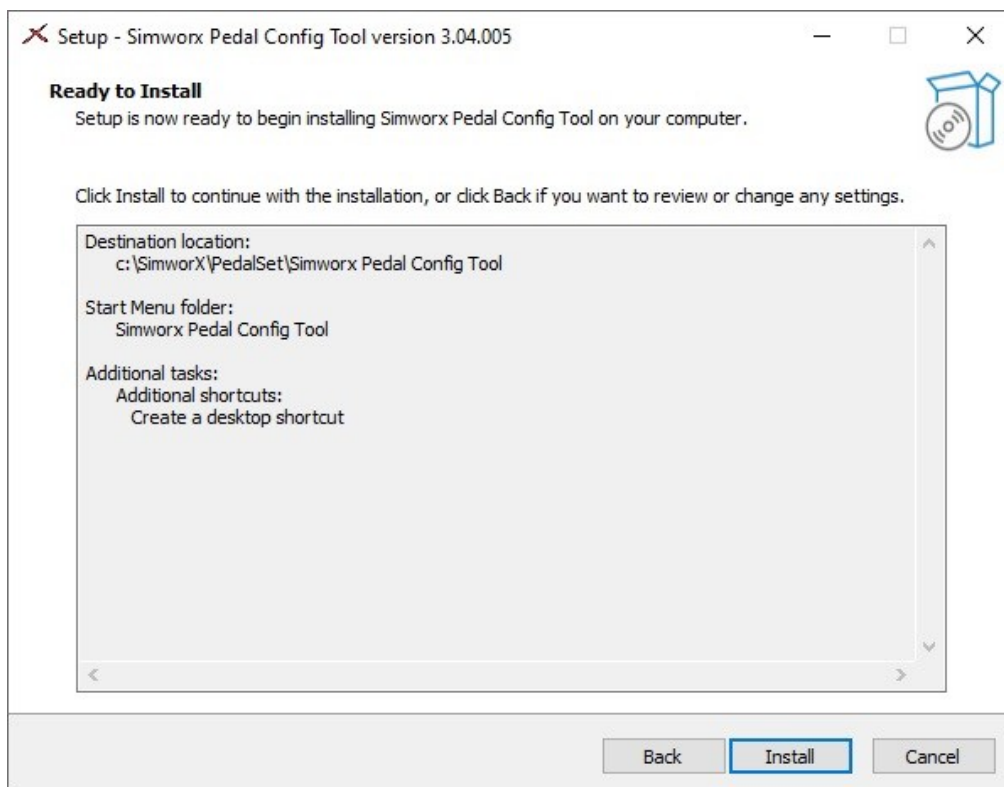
Setup - Simworx Pedal Config Tool version 3.04.005

Ready to Install
Setup is now ready to begin installing Simworx Pedal Config Tool on your computer.

Click Install to continue with the installation, or click Back if you want to review or change any settings.

Destination location:
c:\SimworX\PedalSet\Simworx Pedal Config Tool

Start Menu folder:
Simworx Pedal Config Tool

Additional tasks:
Additional shortcuts:
Create a desktop shortcut

Back Install Cancel